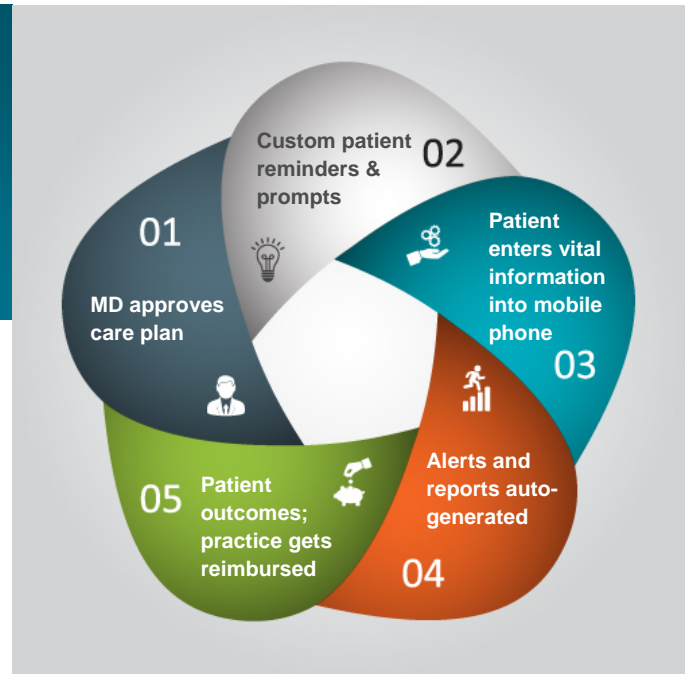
01

MD approves care plan

Custom patient reminders & prompts

02

Patient enters vital information into mobile phone

03

Alerts and reports auto-generated

04

05

Patient outcomes; practice gets reimbursed